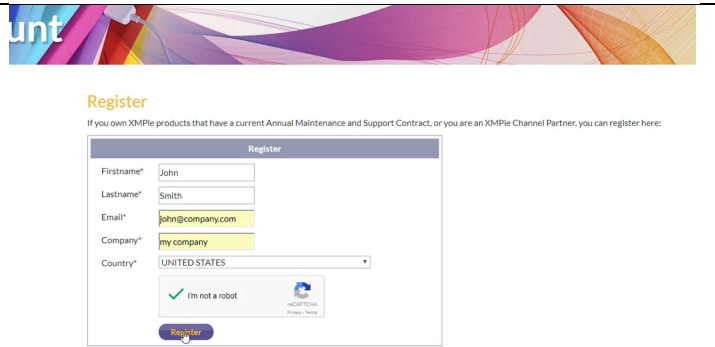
unt

Register

If you own XMPie products that have a current Annual Maintenance and Support Contract, or you are an XMPie Channel Partner, you can register here:

Register

Firstname* John

Lastname* Smith

Email* john@company.com

Company* my company

Country* UNITED STATES

I'm not a robot

reCAPTCHA
Privacy - Terms

Register